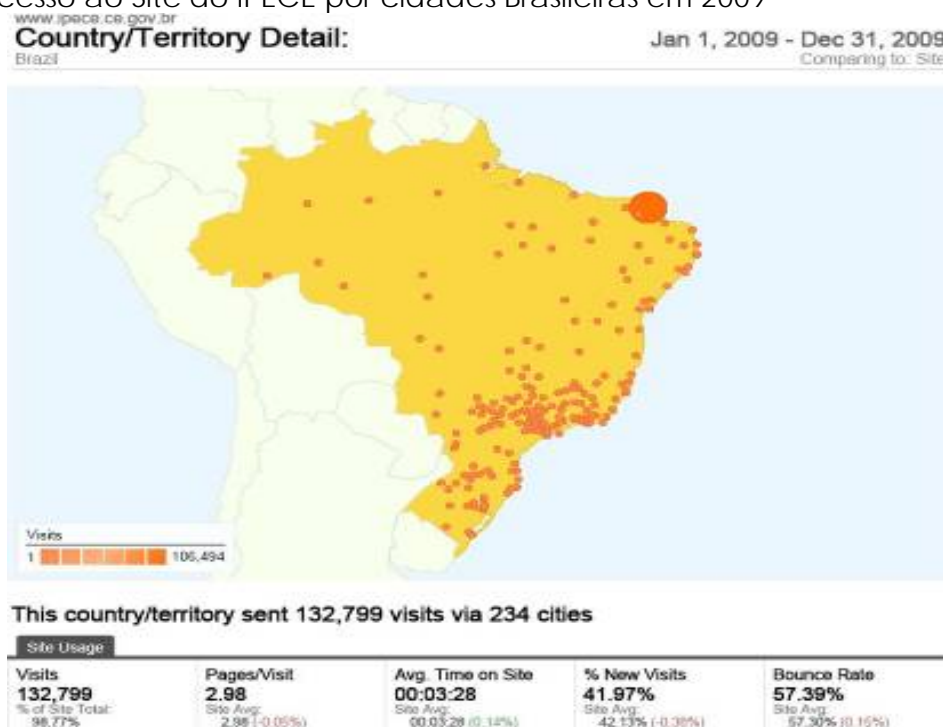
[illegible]cesso ao site do IPECE por cidades Brasileiras em 2009

www.ipece.ce.gov.br
Country/Territory Detail:
Brazil

Jan 1, 2009 - Dec 31, 2009
Comparing to: Site

Visits
1 106,494

This country/territory sent 132,799 visits via 234 cities

Site Usage

| Visits | Pages/Visit | Avg. Time on Site | % New Visits | Bounce Rate |
|---|---|---|---|---|
| 132,799 | 2.98 | 00:03:28 | 41.97% | 57.39% |
| % of Site Total: 98.77% | Site Avg: 2.98 (-0.05%) | Site Avg: 00:03:28 (0.14%) | Site Avg: 42.13% (-0.38%) | Site Avg: 57.30% (0.16%) |